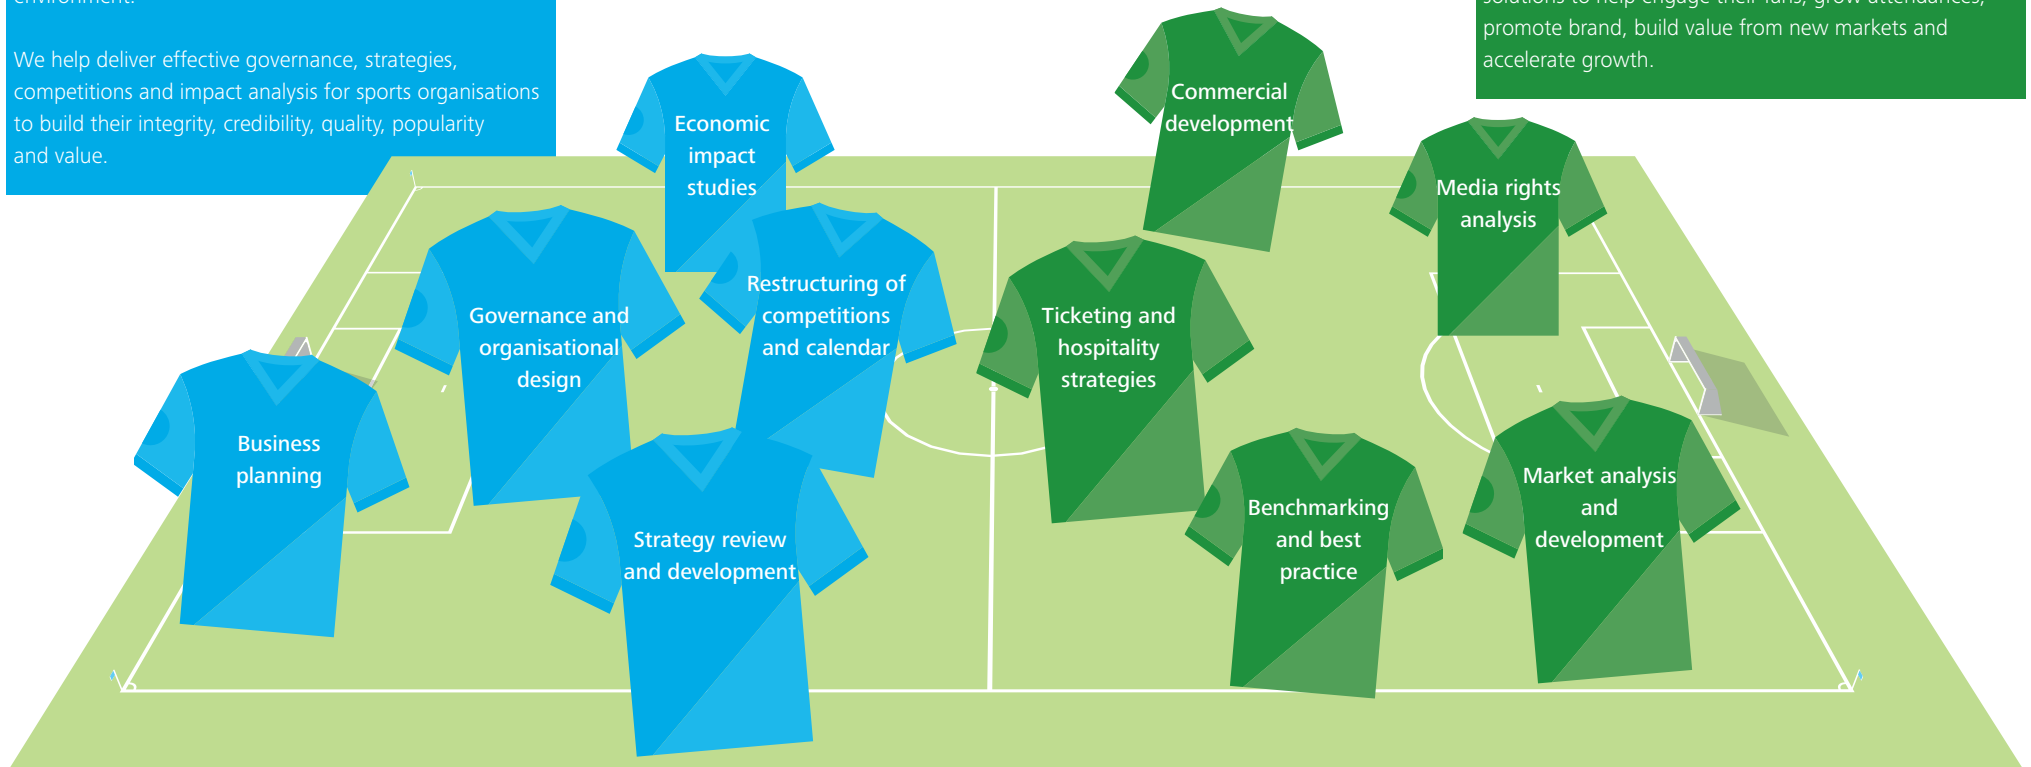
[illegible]

We help deliver effective governance, strategies, competitions and impact analysis for sports organisations to build their integrity, credibility, quality, popularity and value.

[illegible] promote brand, build value from new markets and accelerate growth.

Economic impact studies

Commercial development

Media rights analysis

Governance and organisational design

Restructuring of competitions and calendar

Ticketing and hospitality strategies

Business planning

Strategy review and development

Benchmarking and best practice

Market analysis and development